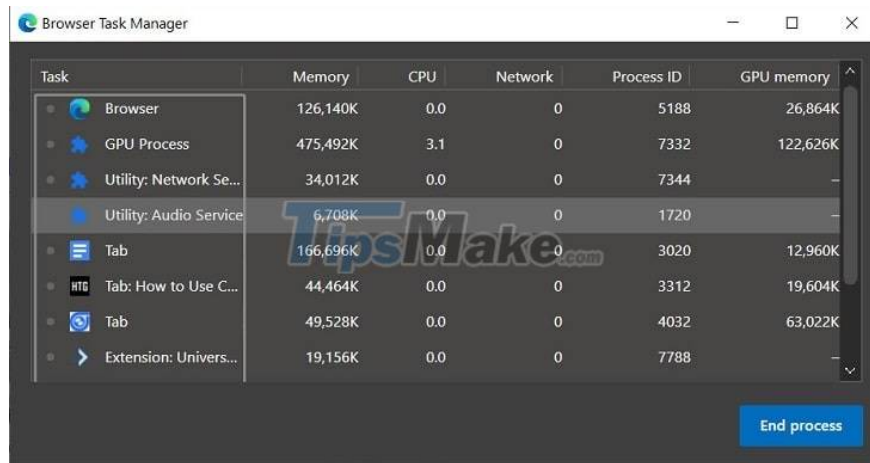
Browser Task Manager

| Task | Memory | CPU | Network | Process ID | GPU memory |
|---|---|---|---|---|---|
| Browser | 126,140K | 0.0 | 0 | 5188 | 26,864K |
| GPU Process | 475,492K | 3.1 | 0 | 7332 | 122,626K |
| Utility: Network Se... | 34,012K | 0.0 | 0 | 7344 | – |
| Utility: Audio Service | 6,708K | 0.0 | 0 | 1720 | – |
| Tab | 166,696K | 0.0 | 0 | 3020 | 12,960K |
| Tab: How to Use C... | 44,464K | 0.0 | 0 | 3312 | 19,604K |
| Tab | 49,528K | 0.0 | 0 | 4032 | 63,022K |
| Extension: Univers... | 19,156K | 0.0 | 0 | 7788 | – |

TipsMake.com

End process